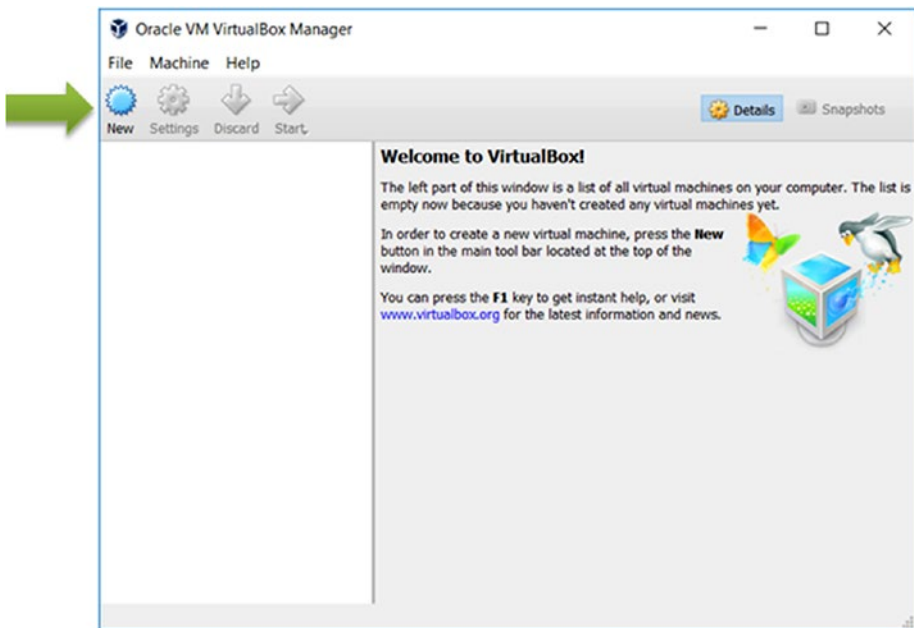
Oracle VM VirtualBox Manager

File Machine Help

New Settings Discard Start

Details Snapshots

**Welcome to VirtualBox!**

The left part of this window is a list of all virtual machines on your computer. The list is empty now because you haven't created any virtual machines yet.

In order to create a new virtual machine, press the **New** button in the main tool bar located at the top of the window.

You can press the **F1** key to get instant help, or visit www.virtualbox.org for the latest information and news.